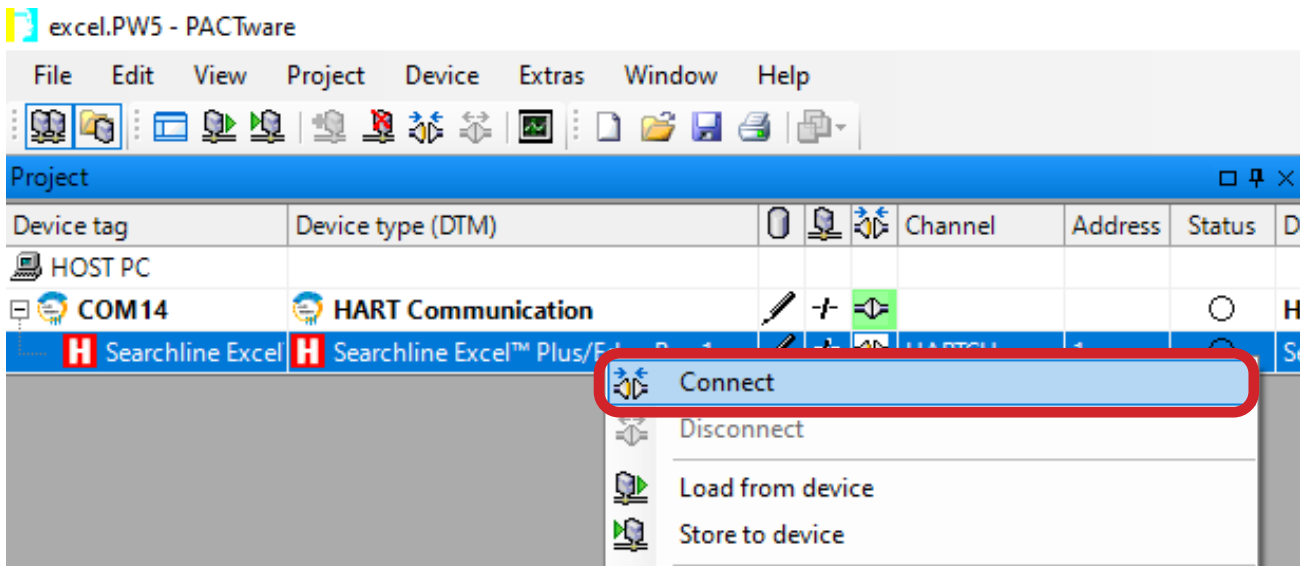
excel.PW5 - PACTware

File Edit View Project Device Extras Window Help

Project

| Device tag | Device type (DTM) | | | | Channel | Address | Status | D |
|---|---|---|---|---|---|---|---|---|
| HOST PC | | | | | | | | |
| COM14 | HART Communication | | | | | | | H |
| Searchline Excel | Searchline Excel™ Plus/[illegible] | | | | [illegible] | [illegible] | | Se |

Connect

Disconnect

Load from device

Store to device